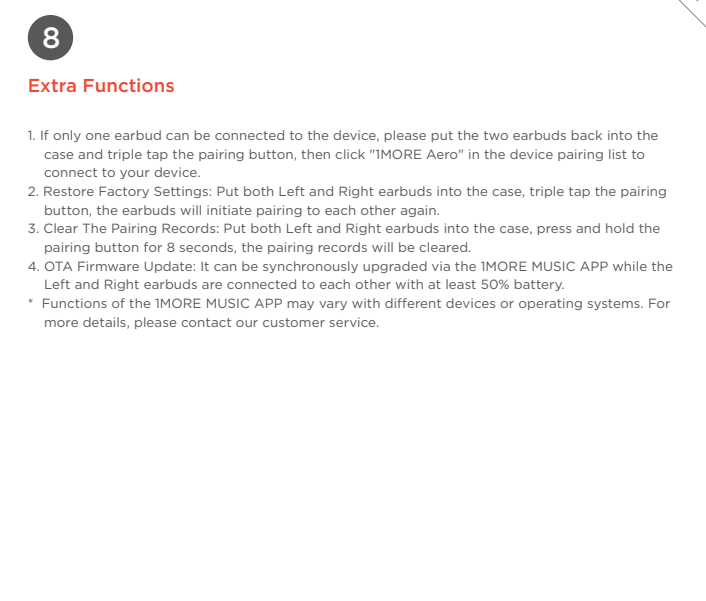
8

Extra Functions

1. If only one earbud can be connected to the device, please put the two earbuds back into the case and triple tap the pairing button, then click "1MORE Aero" in the device pairing list to connect to your device.
2. Restore Factory Settings: Put both Left and Right earbuds into the case, triple tap the pairing button, the earbuds will initiate pairing to each other again.
3. Clear The Pairing Records: Put both Left and Right earbuds into the case, press and hold the pairing button for 8 seconds, the pairing records will be cleared.
4. OTA Firmware Update: It can be synchronously upgraded via the 1MORE MUSIC APP while the Left and Right earbuds are connected to each other with at least 50% battery.
* Functions of the 1MORE MUSIC APP may vary with different devices or operating systems. For more details, please contact our customer service.